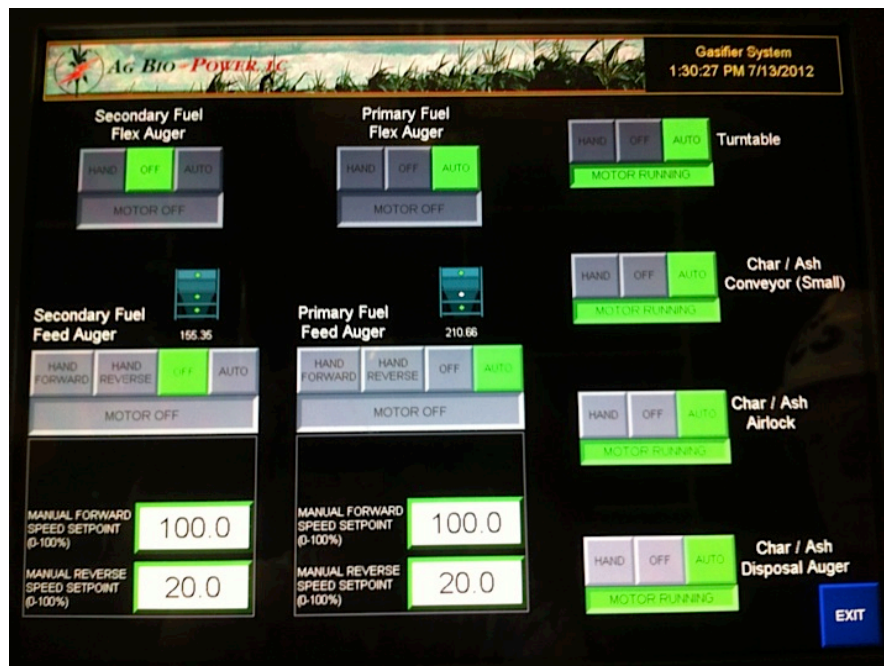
AG BIO - POWER LC

Gasifier System
1:30:27 PM 7/13/2012

Secondary Fuel
Flex Auger

HAND | OFF | AUTO

MOTOR OFF

Primary Fuel
Flex Auger

HAND | OFF | AUTO

MOTOR OFF

HAND | OFF | AUTO
Turntable

MOTOR RUNNING

Secondary Fuel
Feed Auger
155.35

HAND FORWARD | HAND REVERSE | OFF | AUTO

MOTOR OFF

MANUAL FORWARD SPEED SETPOINT (0-100%)
100.0

MANUAL REVERSE SPEED SETPOINT (0-100%)
20.0

Primary Fuel
Feed Auger
210.66

HAND FORWARD | HAND REVERSE | OFF | AUTO

MOTOR OFF

MANUAL FORWARD SPEED SETPOINT (0-100%)
100.0

MANUAL REVERSE SPEED SETPOINT (0-100%)
20.0

HAND | OFF | AUTO
Char / Ash
Conveyor (Small)

MOTOR RUNNING

HAND | OFF | AUTO
Char / Ash
Airlock

MOTOR RUNNING

HAND | OFF | AUTO
Char / Ash
Disposal Auger

MOTOR RUNNING

EXIT